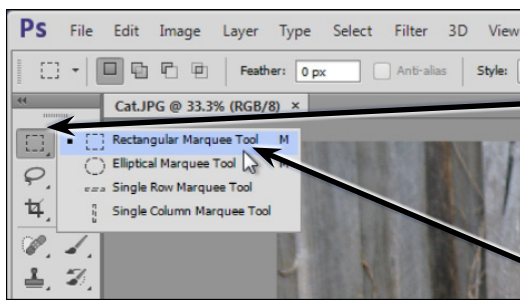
Ps File Edit Image Layer Type Select Filter 3D View

Feather: 0 px Anti-alias Style:

Cat.JPG @ 33.3% (RGB/8) ×

Rectangular Marquee Tool M
Elliptical Marquee Tool M
Single Row Marquee Tool
Single Column Marquee Tool